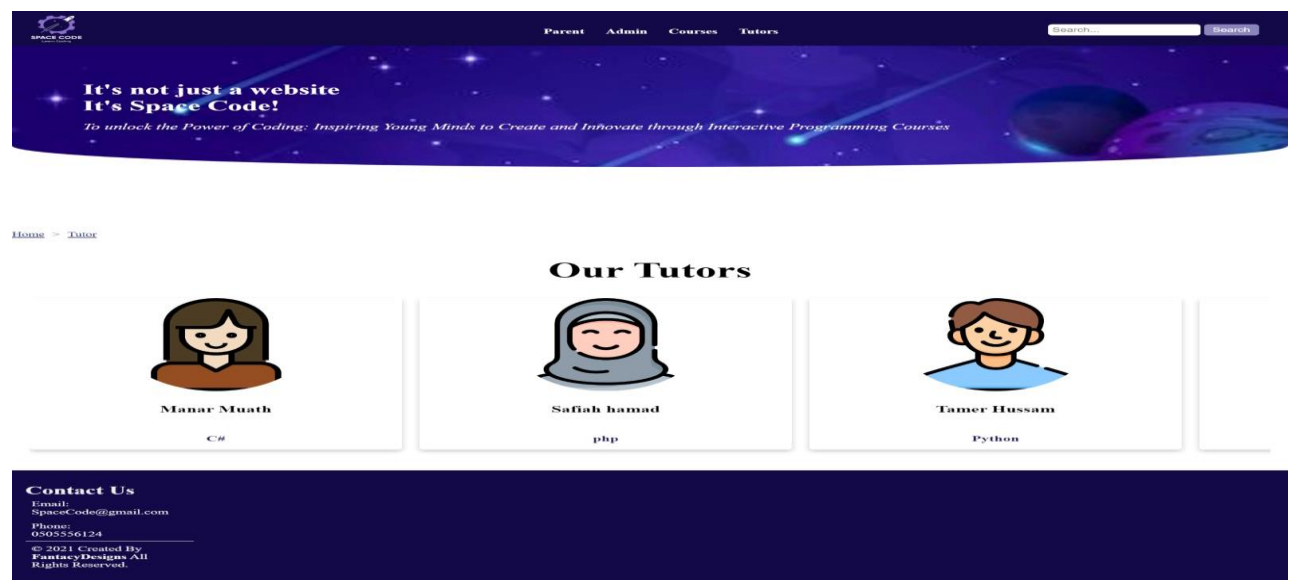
SPACE CODE

Parent Admin Courses Tutors

Search...

Search

It's not just a website
It's Space Code!

To unlock the Power of Coding: Inspiring Young Minds to Create and Innovate through Interactive Programming Courses

Home > Tutor

Our Tutors

Manar Muath

C#

Safiah hamad

php

Tamer Hussam

Python

Contact Us

Email:
SpaceCode@gmail.com

Phone:
0505556124

© 2021 Created By **FantacyDesigns** All Rights Reserved.